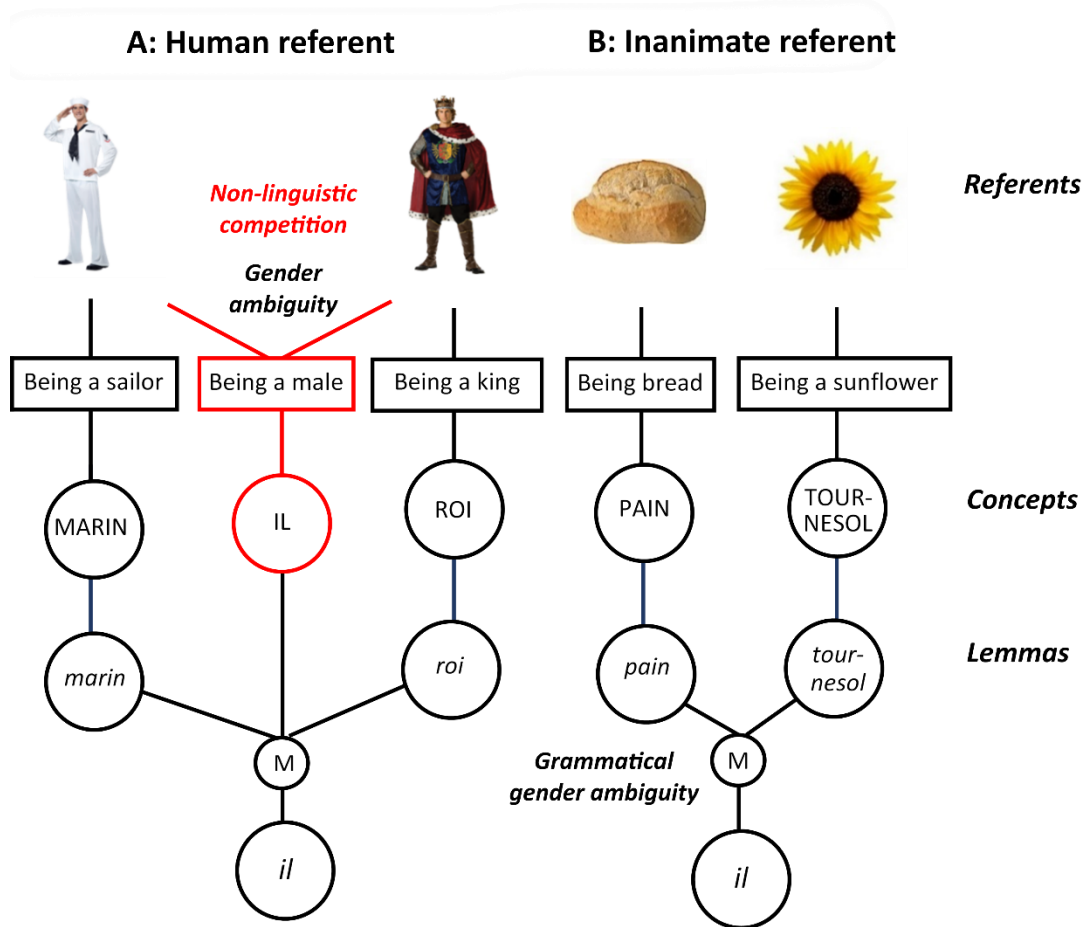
A: Human referent

B: Inanimate referent

Referents

Non-linguistic competition

Gender ambiguity

Being a sailor

Being a male

Being a king

Being bread

Being a sunflower

MARIN

IL

ROI

PAIN

TOURNESOL

Concepts

marin

roi

pain

tournesol

Lemmas

M

Grammatical gender ambiguity

M

il

il